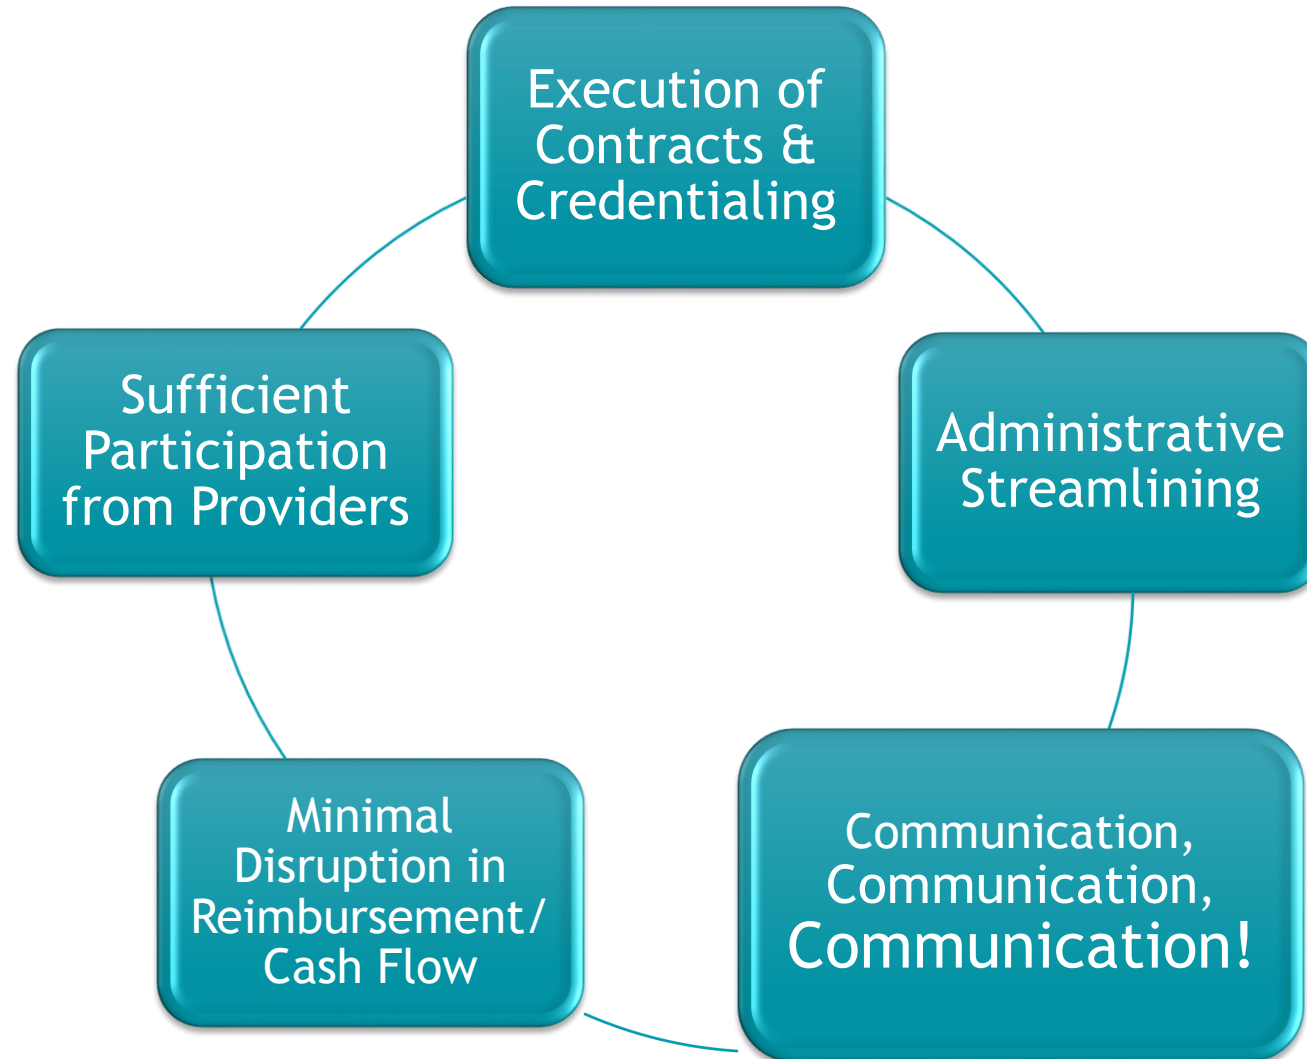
Execution of Contracts & Credentialing

Administrative Streamlining

Communication, Communication, Communication!

Minimal Disruption in Reimbursement/ Cash Flow

Sufficient Participation from Providers